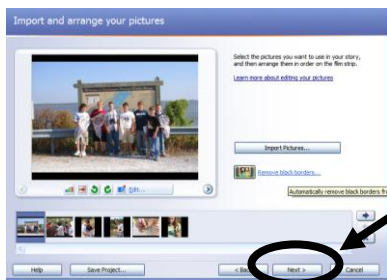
Import and arrange your pictures

Select the pictures you want to use in your story, and then arrange them in order on the film strip.

Learn more about editing your pictures

Edit...

Import Pictures...

Remove black borders...

Automatically remove black borders fr

Help

Save Project...

< Back

Next >

Cancel